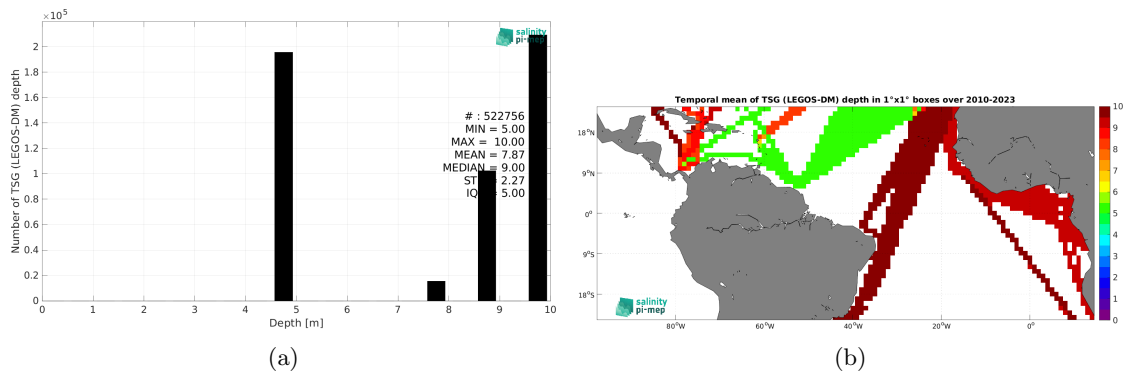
$\times 10^5$

salinity pi-mep

Number of TSG (LEGOS-DM) depth

2
1.8
1.6
1.4
1.2
1
0.8
0.6
0.4
0.2
0

# : 522756
MIN = 5.00
MAX = 10.00
MEAN = 7.87
MEDIAN = 9.00
STD = 2.27
IQR = 5.00

0 1 2 3 4 5 6 7 8 9 10
Depth [m]

(a)

Temporal mean of TSG (LEGOS-DM) depth in 1°x1° boxes over 2010-2023

18°N
9°N
0°
9°S
18°S

80°W 60°W 40°W 20°W 0°

10
9
8
7
6
5
4
3
2
1
0

salinity pi-mep

(b)